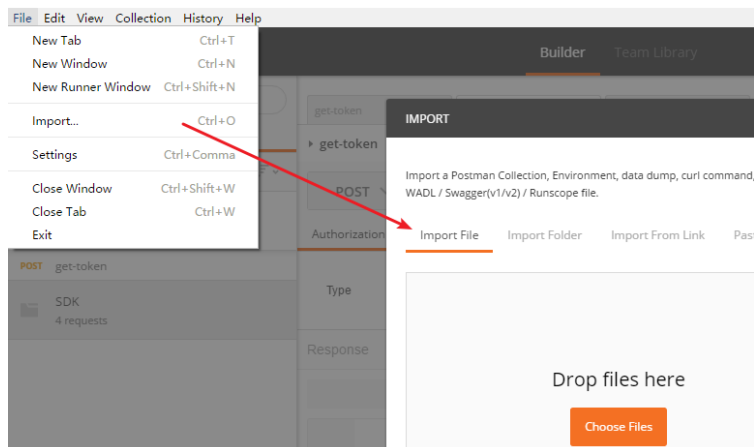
File Edit View Collection History Help

New Tab Ctrl+T
New Window Ctrl+N
New Runner Window Ctrl+Shift+N
Import... Ctrl+O
Settings Ctrl+Comma
Close Window Ctrl+Shift+W
Close Tab Ctrl+W
Exit

Builder Team Library

get-token

get-token

POST

Authorization

POST get-token

SDK
4 requests

Type

Response

IMPORT

Import a Postman Collection, Environment, data dump, curl command, WADL / Swagger(v1/v2) / Runscope file.

Import File Import Folder Import From Link Pas

Drop files here

Choose Files